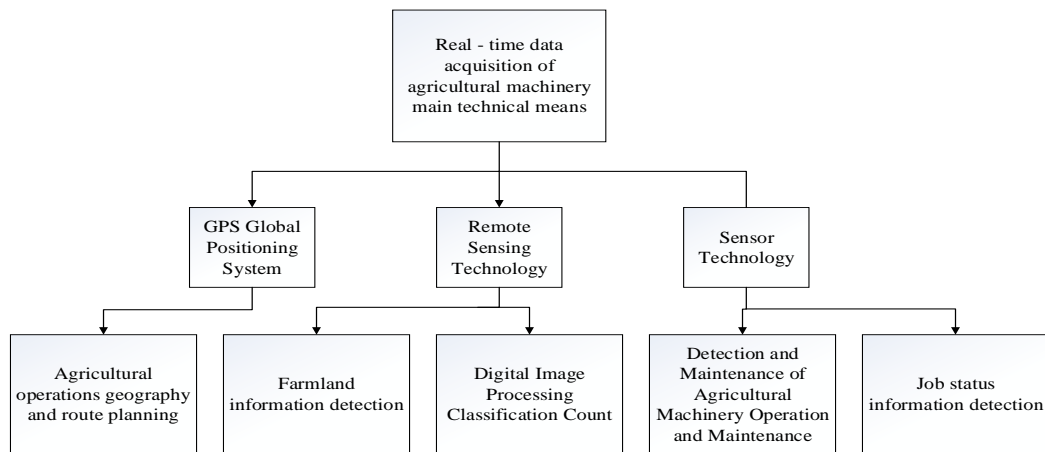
Real - time data acquisition of agricultural machinery main technical means

GPS Global Positioning System

Remote Sensing Technology

Sensor Technology

Agricultural operations geography and route planning

Farmland information detection

Digital Image Processing Classification Count

Detection and Maintenance of Agricultural Machinery Operation and Maintenance

Job status information detection